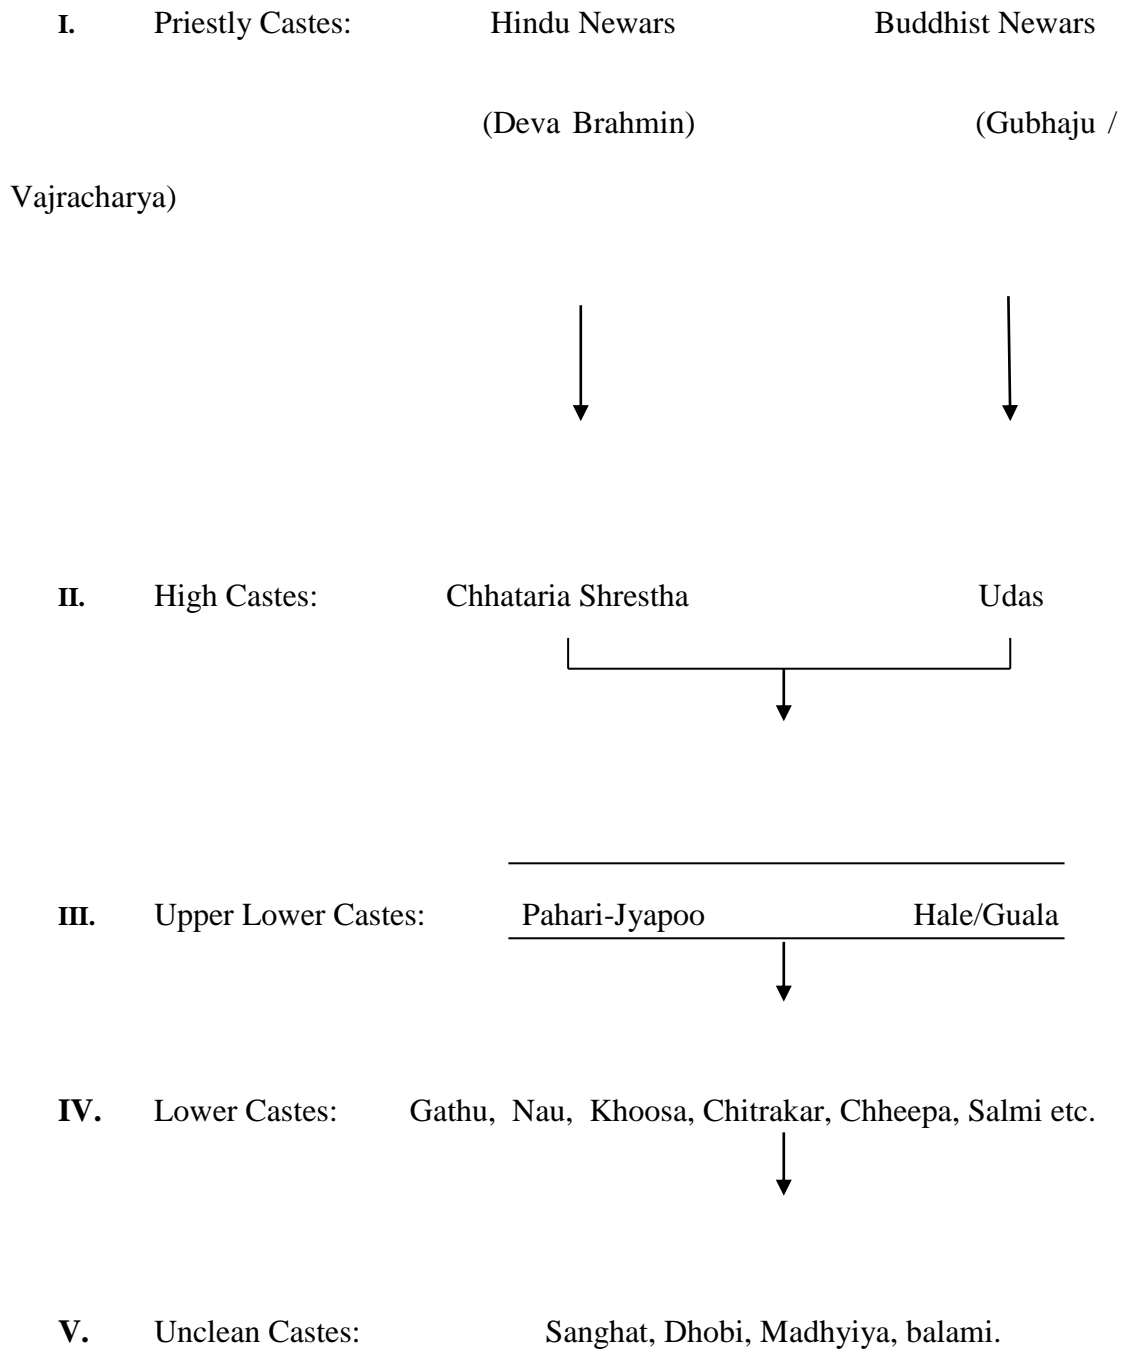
I. Priestly Castes: Hindu Newars Buddhist Newars

(Deva Brahmin) (Gubhaju / Vajracharya)

II. High Castes: Chhataria Shrestha Udas

III. Upper Lower Castes: Pahari-Jyapoo Hale/Guala

IV. Lower Castes: Gathu, Nau, Khoosa, Chitrakar, Chheepa, Salmi etc.

V. Unclean Castes: Sanghat, Dhobi, Madhyiya, balami.